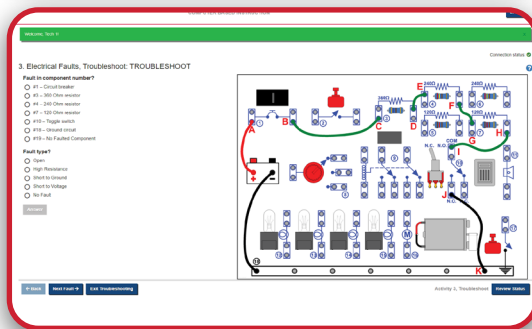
Welcome, Tech 1!

Connection status

3. Electrical Faults, Troubleshoot: TROUBLESHOOT

Fault in component number?

#1 – Circuit breaker

#3 – 360 Ohm resistor

#4 – 240 Ohm resistor

#7 – 120 Ohm resistor

#10 – Toggle switch

#18 – Ground circuit

#19 – No Faulted Component

Fault type?

Open

High Resistance

Short to Ground

Short to Voltage

No Fault

Answer

A

B

C

D

E

F

G

H

I

J

K

240Ω

240Ω

240Ω

120Ω

360Ω

N.C.

N.O.

COM

N.C.

N.O.

← Back

Next Fault →

Exit Troubleshooting

Activity 3, Troubleshoot

Review Status